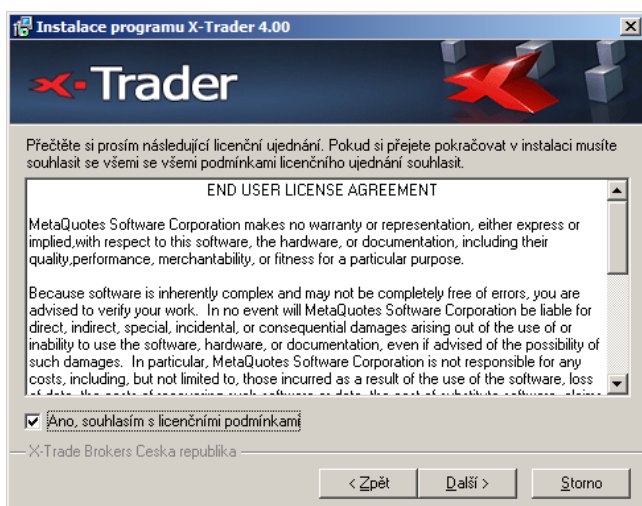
Instalace programu X-Trader 4.00

X-Trader

Přečtěte si prosím následující licenční ujednání. Pokud si přejete pokračovat v instalaci musíte souhlasit se všemi se všemi podmínkami licenčního ujednání souhlasit.

END USER LICENSE AGREEMENT

MetaQuotes Software Corporation makes no warranty or representation, either express or implied,with respect to this software, the hardware, or documentation, including their quality,performance, merchantability, or fitness for a particular purpose.

Because software is inherently complex and may not be completely free of errors, you are advised to verify your work. In no event will MetaQuotes Software Corporation be liable for direct, indirect, special, incidental, or consequential damages arising out of the use of or inability to use the software, hardware, or documentation, even if advised of the possibility of such damages. In particular, MetaQuotes Software Corporation is not responsible for any costs, including, but not limited to, those incurred as a result of the use of the software, loss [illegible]

Ano, souhlasím s licenčními podmínkami

X-Trade Brokers Ceska republika

< Zpět

Další >

Storno